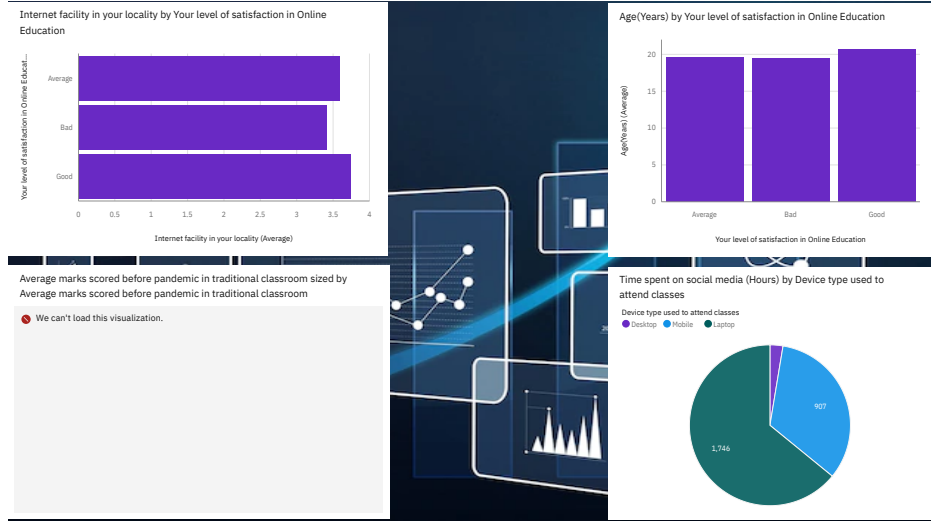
Internet facility in your locality by Your level of satisfaction in Online Education

Your level of satisfaction in Online Educat...

Average
Bad
Good

0 0.5 1 1.5 2 2.5 3 3.5 4

Internet facility in your locality (Average)

Age(Years) by Your level of satisfaction in Online Education

Age(Years) (Average)

20
15
10
5
0

Average Bad Good

Your level of satisfaction in Online Education

Average marks scored before pandemic in traditional classroom sized by Average marks scored before pandemic in traditional classroom

We can't load this visualization.

Time spent on social media (Hours) by Device type used to attend classes

Device type used to attend classes
Desktop Mobile Laptop

907
1,746